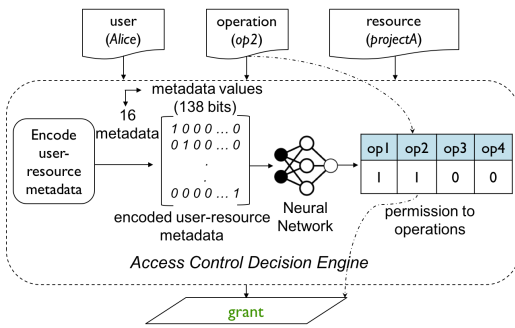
user
(*Alice*)

operation
(*op2*)

resource
(*projectA*)

metadata values
(138 bits)

16
metadata

Encode user-resource metadata

$\begin{bmatrix} 1\,0\,0\,0\ldots0 \\ 0\,1\,0\,0\ldots0 \\ . \\ . \\ 0\,0\,0\,0\ldots1 \end{bmatrix}$

encoded user-resource metadata

Neural Network

| opl | op2 | op3 | op4 |
|---|---|---|---|
| I | I | 0 | 0 |

permission to operations

*Access Control Decision Engine*

grant